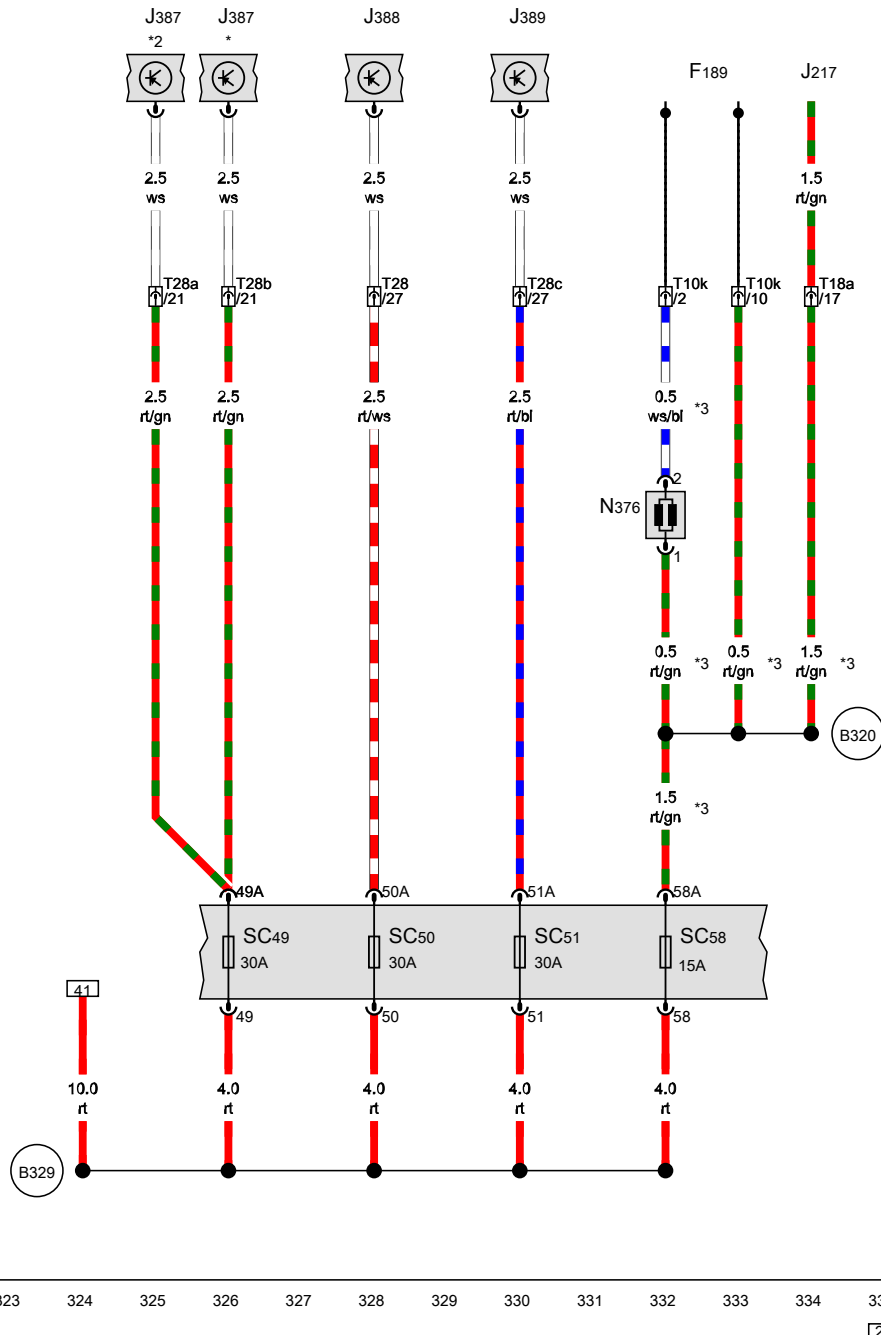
J387
*2

J387
*

J388

J389

F189

J217

2.5
ws

2.5
ws

2.5
ws

2.5
ws

1.5
rt/gn

T28a
/21

T28b
/21

T28
/27

T28c
/27

T10k
/2

T10k
/10

T18a
/17

2.5
rt/gn

2.5
rt/gn

2.5
rt/ws

2.5
rt/bl

0.5
ws/bl
*3

2

N376

1

0.5
rt/gn
*3

0.5
rt/gn
*3

1.5
rt/gn
*3

B320

1.5
rt/gn
*3

49A

50A

51A

58A

SC49
30A

SC50
30A

SC51
30A

SC58
15A

41

49

50

51

58

10.0
rt

4.0
rt

4.0
rt

4.0
rt

4.0
rt

B329

323 324 325 326 327 328 329 330 331 332 333 334 3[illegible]